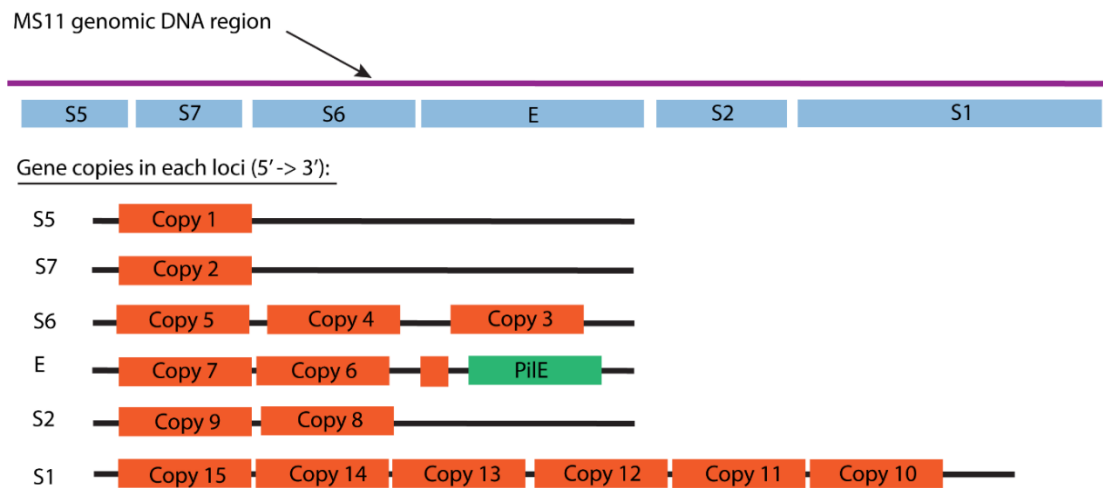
MS11 genomic DNA region

S5 S7 S6 E S2 S1

Gene copies in each loci (5′ -> 3′):

S5 Copy 1

S7 Copy 2

S6 Copy 5 Copy 4 Copy 3

E Copy 7 Copy 6 PilE

S2 Copy 9 Copy 8

S1 Copy 15 Copy 14 Copy 13 Copy 12 Copy 11 Copy 10